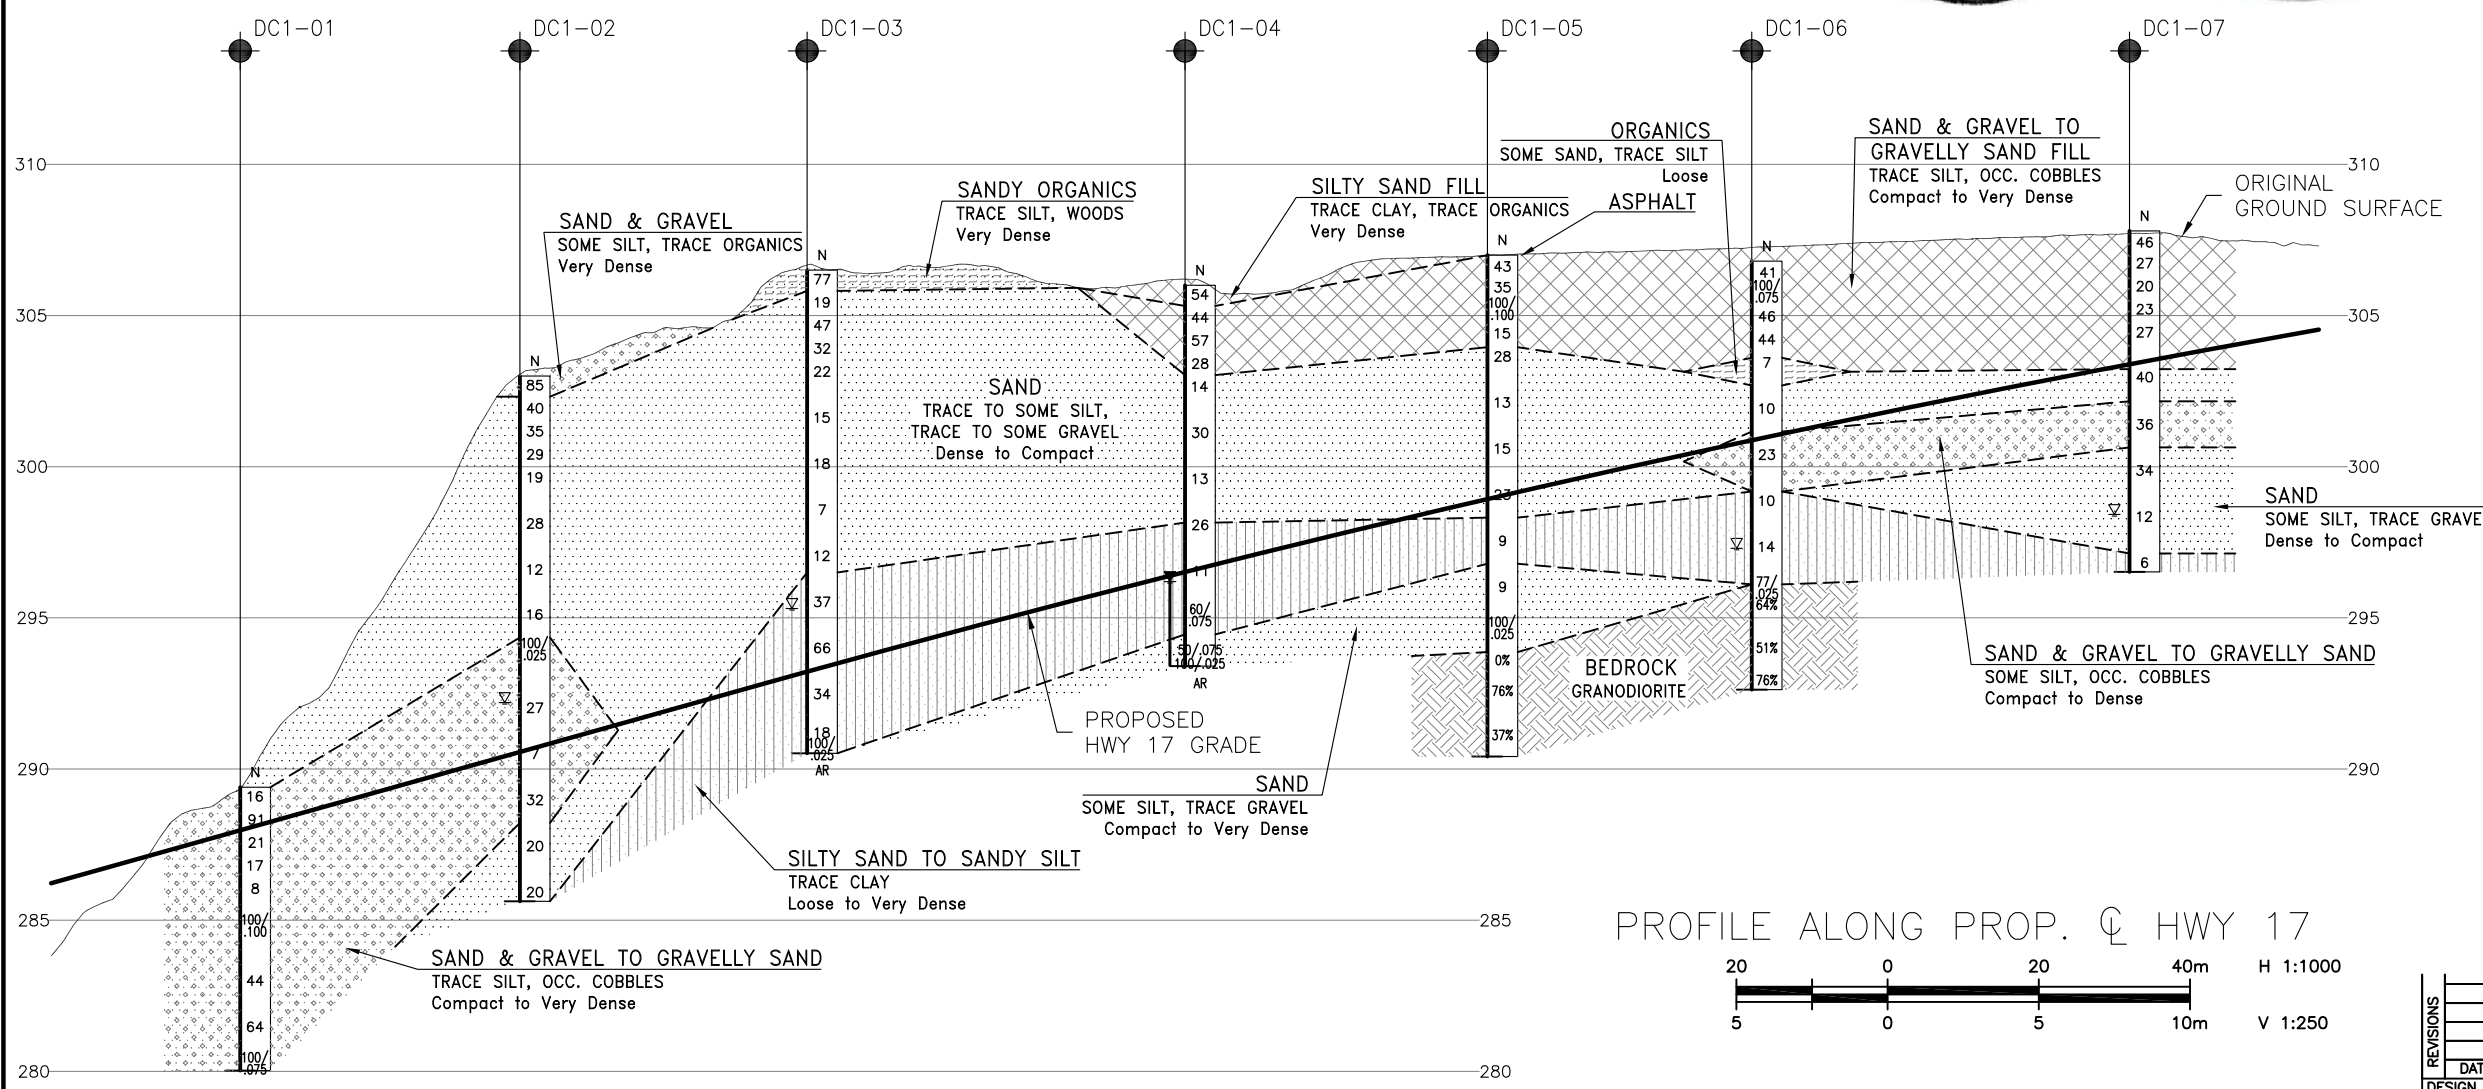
DC1-01 DC1-02 DC1-03 DC1-04 DC1-05 DC1-06 DC1-07

310 305 300 295 290 285 280

ORGANICS
SOME SAND, TRACE SILT
Loose

SAND & GRAVEL TO GRAVELLY SAND FILL
TRACE SILT, OCC. COBBLES
Compact to Very Dense

ORIGINAL GROUND SURFACE

SILTY SAND FILL
TRACE CLAY, TRACE ORGANICS
Very Dense

ASPHALT

SANDY ORGANICS
TRACE SILT, WOODS
Very Dense

SAND & GRAVEL
SOME SILT, TRACE ORGANICS
Very Dense

SAND
TRACE TO SOME SILT, TRACE TO SOME GRAVEL
Dense to Compact

DC1-01: N 16 91 21 17 8 100/.100 44 64 100/.075

DC1-02: N 85 40 35 29 19 28 12 16 100/.025 27 7 32 20 20

DC1-03: N 77 19 47 32 22 15 18 7 12 37 66 34 18 100/.025 AR

DC1-04: N 54 44 57 28 14 30 13 26 11 60/.075 50/.075 100/.025 AR

DC1-05: N 43 35 100/.100 15 28 13 15 23 9 9 100/.025 0% 76% 37%

DC1-06: N 41 100/.075 46 44 7 10 23 10 14 77/.025 64% 51% 76%

DC1-07: N 46 27 20 23 27 40 36 34 12 6

SAND
SOME SILT, TRACE GRAVE
Dense to Compact

BEDROCK
GRANODIORITE

SAND & GRAVEL TO GRAVELLY SAND
SOME SILT, OCC. COBBLES
Compact to Dense

PROPOSED HWY 17 GRADE

SAND
SOME SILT, TRACE GRAVEL
Compact to Very Dense

SILTY SAND TO SANDY SILT
TRACE CLAY
Loose to Very Dense

SAND & GRAVEL TO GRAVELLY SAND
TRACE SILT, OCC. COBBLES
Compact to Very Dense

PROFILE ALONG PROP. ℄ HWY 17

20 0 20 40m H 1:1000
5 0 5 10m V 1:250

REVISIONS
DAT
DESIGN